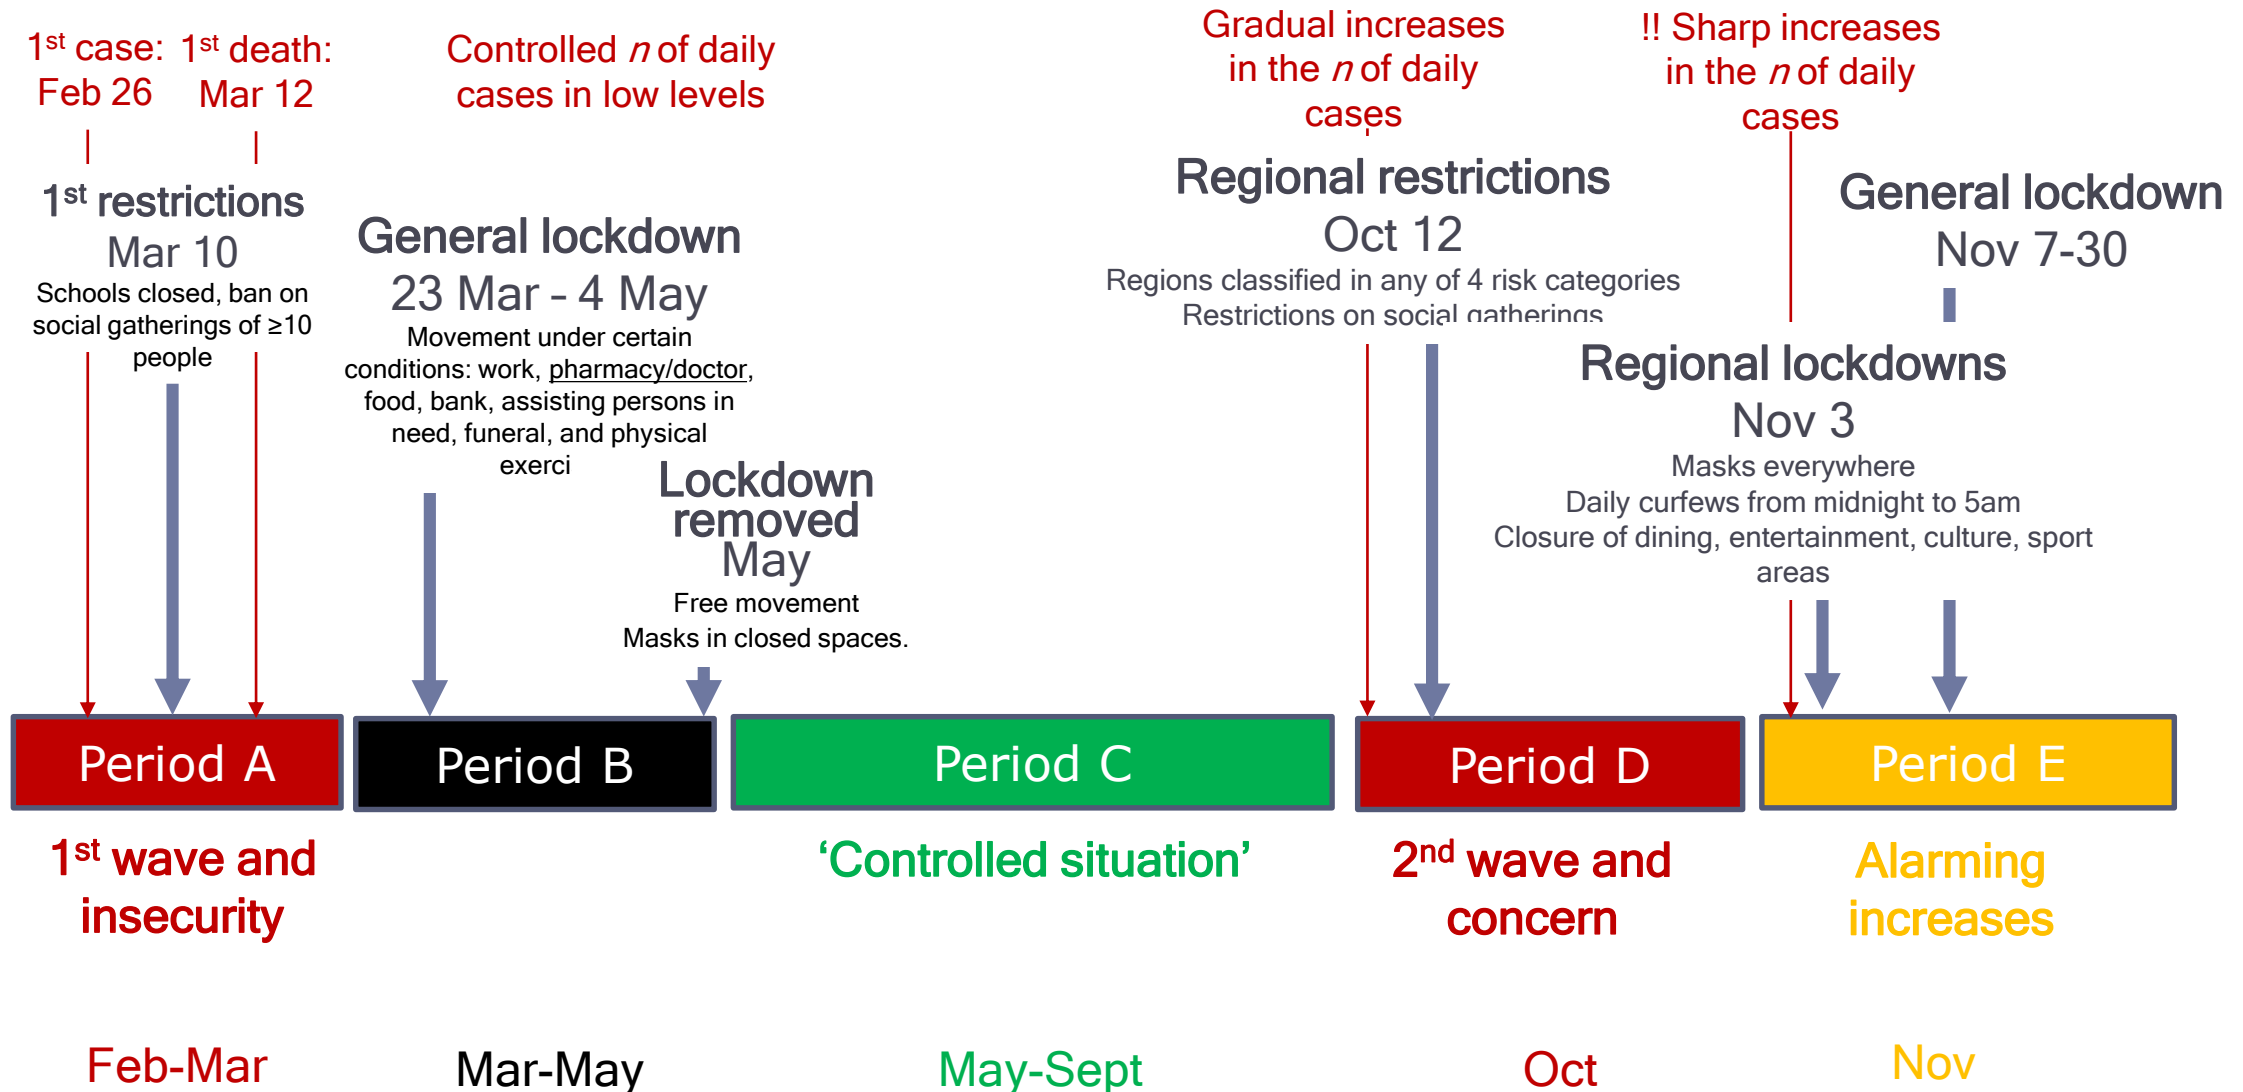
$1^{st}$ case: Feb 26

$1^{st}$ death: Mar 12

Controlled $n$ of daily cases in low levels

Gradual increases in the $n$ of daily cases

!! Sharp increases in the $n$ of daily cases

$1^{st}$ restrictions
Mar 10
Schools closed, ban on social gatherings of ≥10 people

General lockdown
23 Mar - 4 May
Movement under certain conditions: work, pharmacy/doctor, food, bank, assisting persons in need, funeral, and physical exerci

Lockdown removed
May
Free movement
Masks in closed spaces.

Regional restrictions
Oct 12
Regions classified in any of 4 risk categories
Restrictions on social gatherings

General lockdown
Nov 7-30

Regional lockdowns
Nov 3
Masks everywhere
Daily curfews from midnight to 5am
Closure of dining, entertainment, culture, sport areas

Period A

Period B

Period C

Period D

Period E

$1^{st}$ wave and insecurity

'Controlled situation'

$2^{nd}$ wave and concern

Alarming increases

Feb-Mar

Mar-May

May-Sept

Oct

Nov